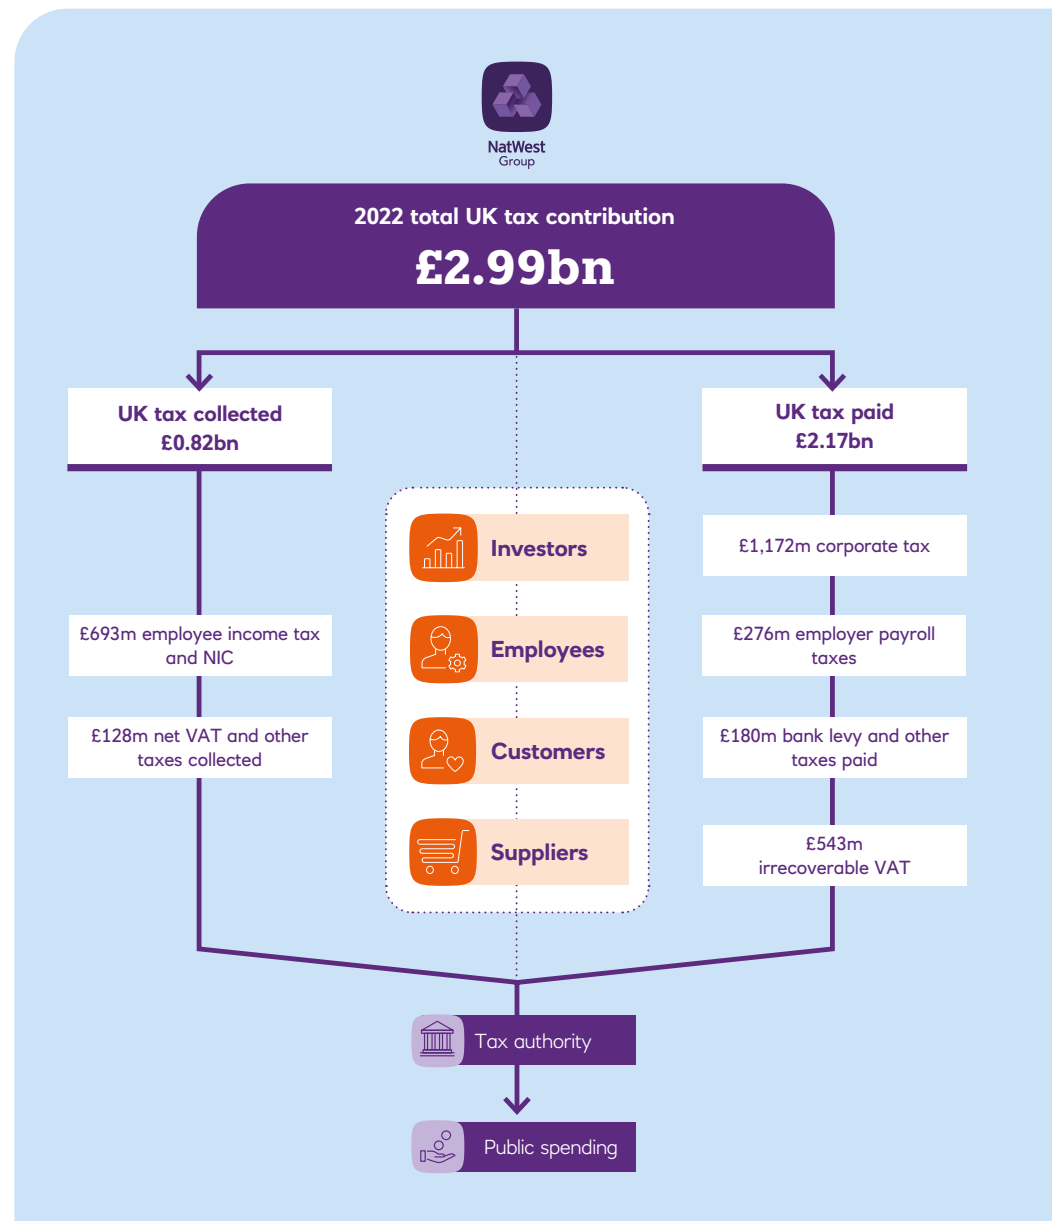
NatWest
Group

2022 total UK tax contribution
£2.99bn

UK tax collected
£0.82bn

£693m employee income tax and NIC

£128m net VAT and other taxes collected

Investors

Employees

Customers

Suppliers

UK tax paid
£2.17bn

£1,172m corporate tax

£276m employer payroll taxes

£180m bank levy and other taxes paid

£543m irrecoverable VAT

Tax authority

Public spending